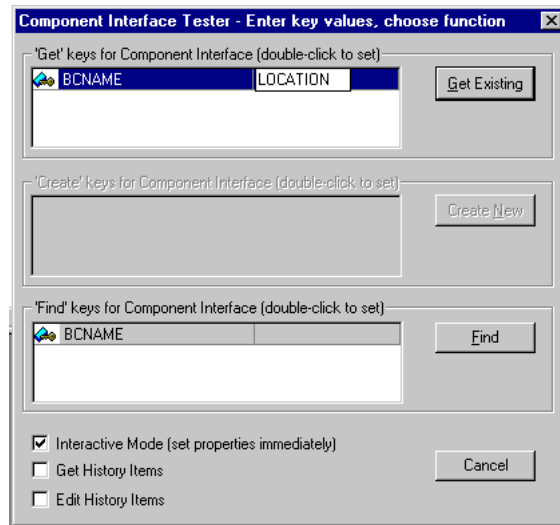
Component Interface Tester - Enter key values, choose function

'Get' keys for Component Interface (double-click to set)

BCNAME LOCATION

Get Existing

'Create' keys for Component Interface (double-click to set)

Create New

'Find' keys for Component Interface (double-click to set)

BCNAME

Find

☑ Interactive Mode (set properties immediately)

☐ Get History Items

☐ Edit History Items

Cancel